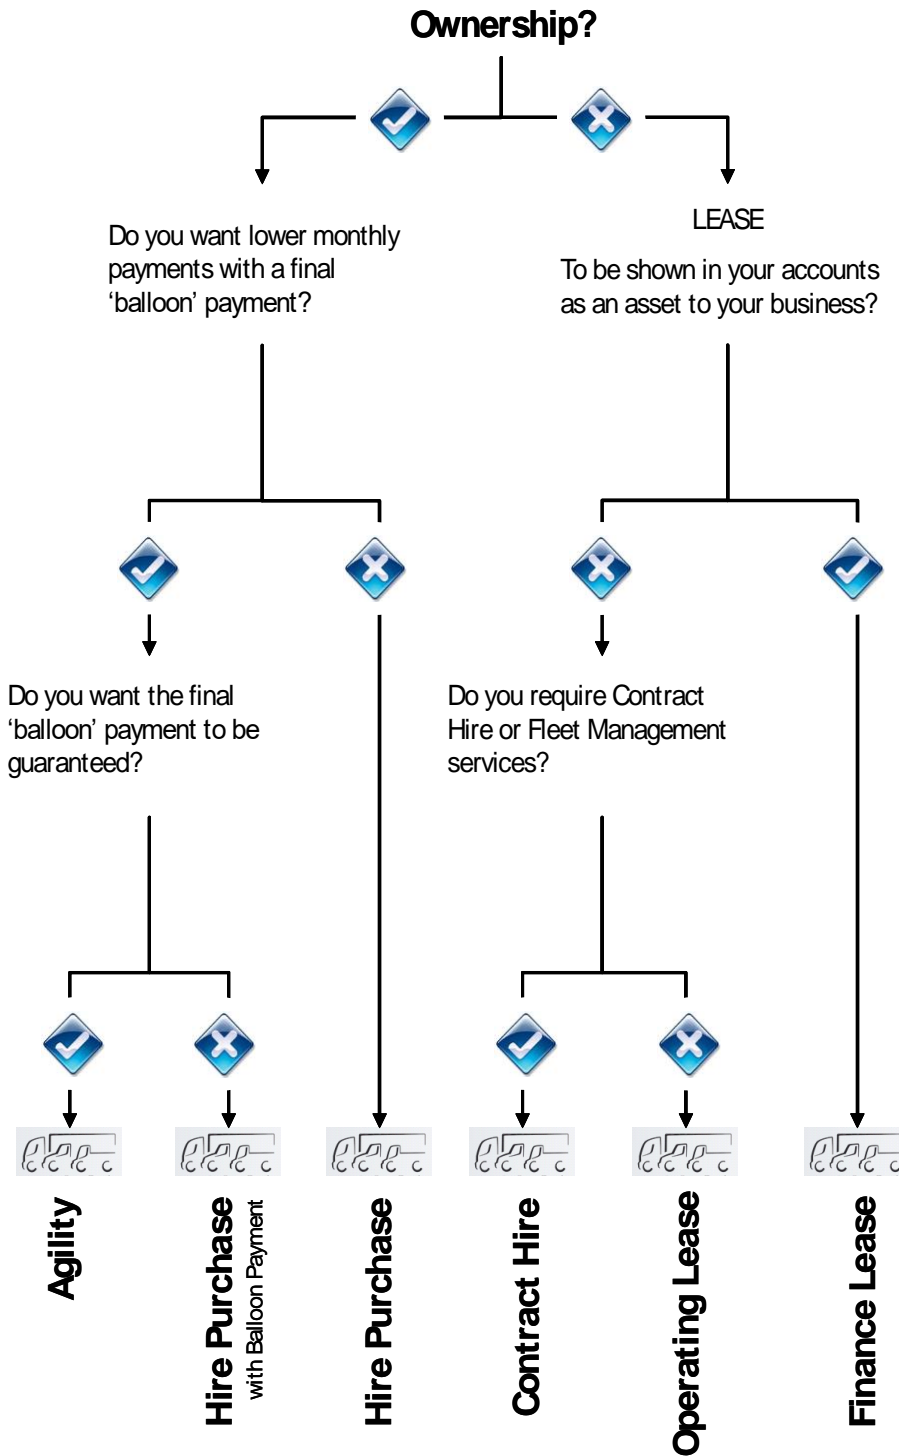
Ownership?

Do you want lower monthly payments with a final 'balloon' payment?

LEASE

To be shown in your accounts as an asset to your business?

Do you want the final 'balloon' payment to be guaranteed?

Do you require Contract Hire or Fleet Management services?

Agility

Hire Purchase with Balloon Payment

Hire Purchase

Contract Hire

Operating Lease

Finance Lease